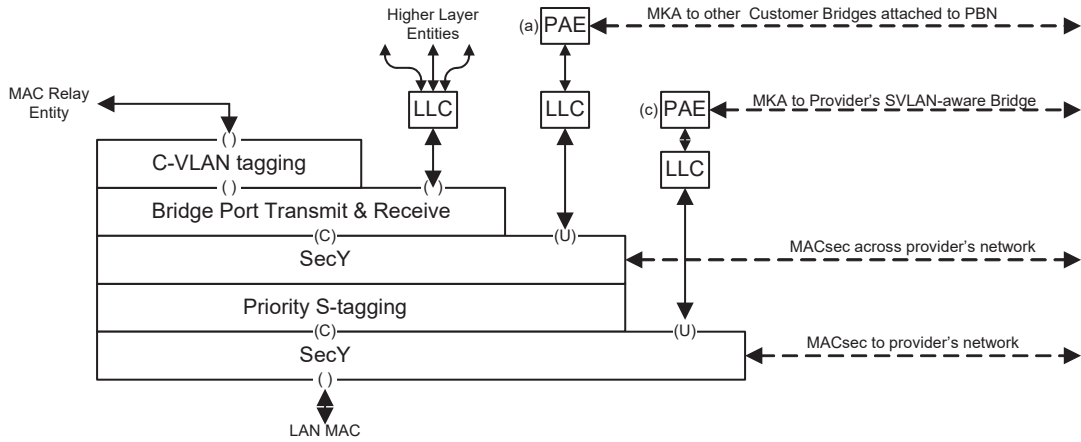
Higher Layer Entities

(a) PAE

MKA to other Customer Bridges attached to PBN

MAC Relay Entity

LLC

LLC

(c) PAE

MKA to Provider's SVLAN-aware Bridge

( )

C-VLAN tagging

LLC

( )

( )

Bridge Port Transmit & Receive

(C)

(U)

MACsec across provider's network

SecY

Priority S-tagging

(C)

(U)

MACsec to provider's network

SecY

( )

LAN MAC